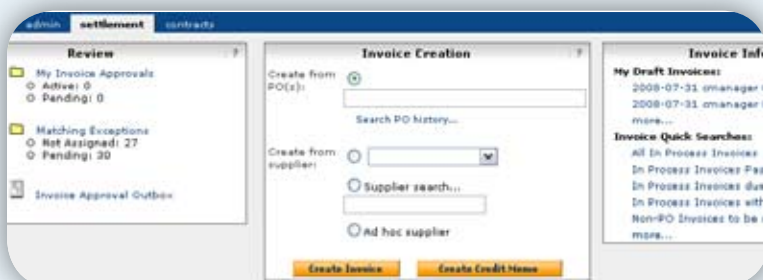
admin settlement contracts

Review ?

My Invoice Approvals
Active: 0
Pending: 0

Matching Exceptions
Not Assigned: 27
Pending: 30

Invoice Approval Outbox

Invoice Creation ?

Create from PO(s):

Search PO history...

Create from supplier:

Supplier search...

Ad hoc supplier

Create Invoice Create Credit Memo

Invoice Info

My Draft Invoices:
2008-07-31 cmanager
2008-07-31 cmanager
more...

Invoice Quick Searches:
All In Process Invoices
In Process Invoices Pa
In Process Invoices du
In Process Invoices wit
Non-PO Invoices to be
more...